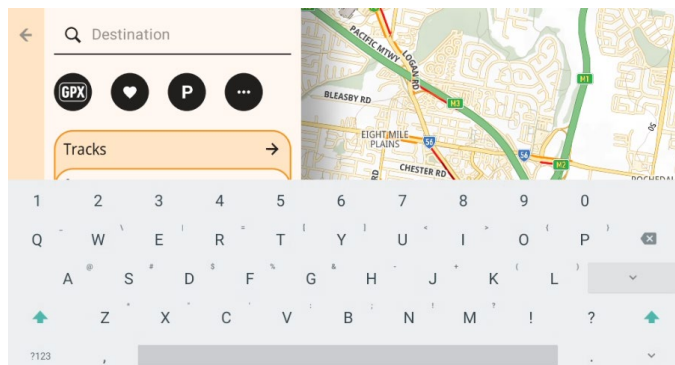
Destination

GPX

P

···

Tracks

PACIFIC MTWY

LOGAN RD

M3

M1

BLEASBY RD

EIGHT MILE PLAINS

56

CHESTER RD

56

M2

ROCHEDAL

1 2 3 4 5 6 7 8 9 0

Q W E R T Y U I O P

A S D F G H J K L

Z X C V B N M ! ?

?123 , .